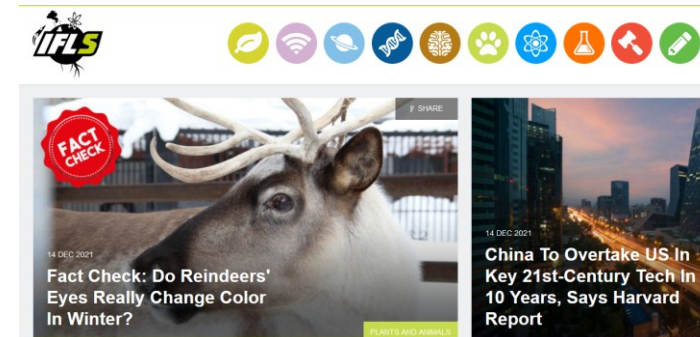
IFLS

FACT CHECK

SHARE

14 DEC 2021

Fact Check: Do Reindeers' Eyes Really Change Color In Winter?

PLANTS AND ANIMALS

14 DEC 2021

China To Overtake US In Key 21st-Century Tech In 10 Years, Says Harvard Report